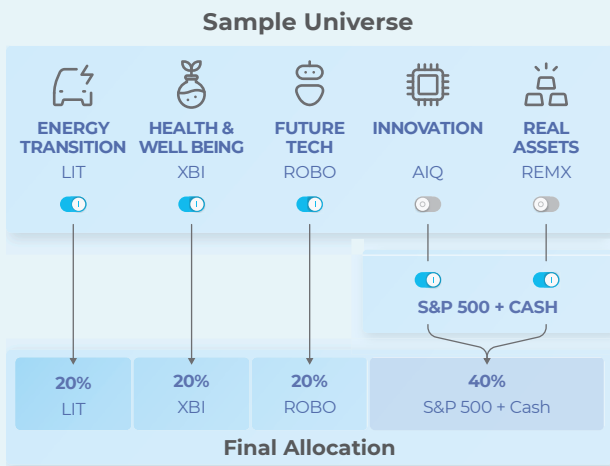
Sample Universe

ENERGY TRANSITION
LIT

HEALTH & WELL BEING
XBI

FUTURE TECH
ROBO

INNOVATION
AIQ

REAL ASSETS
REMX

S&P 500 + CASH

| 20% LIT | 20% XBI | 20% ROBO | 40% S&P 500 + Cash |
|---|---|---|---|

Final Allocation